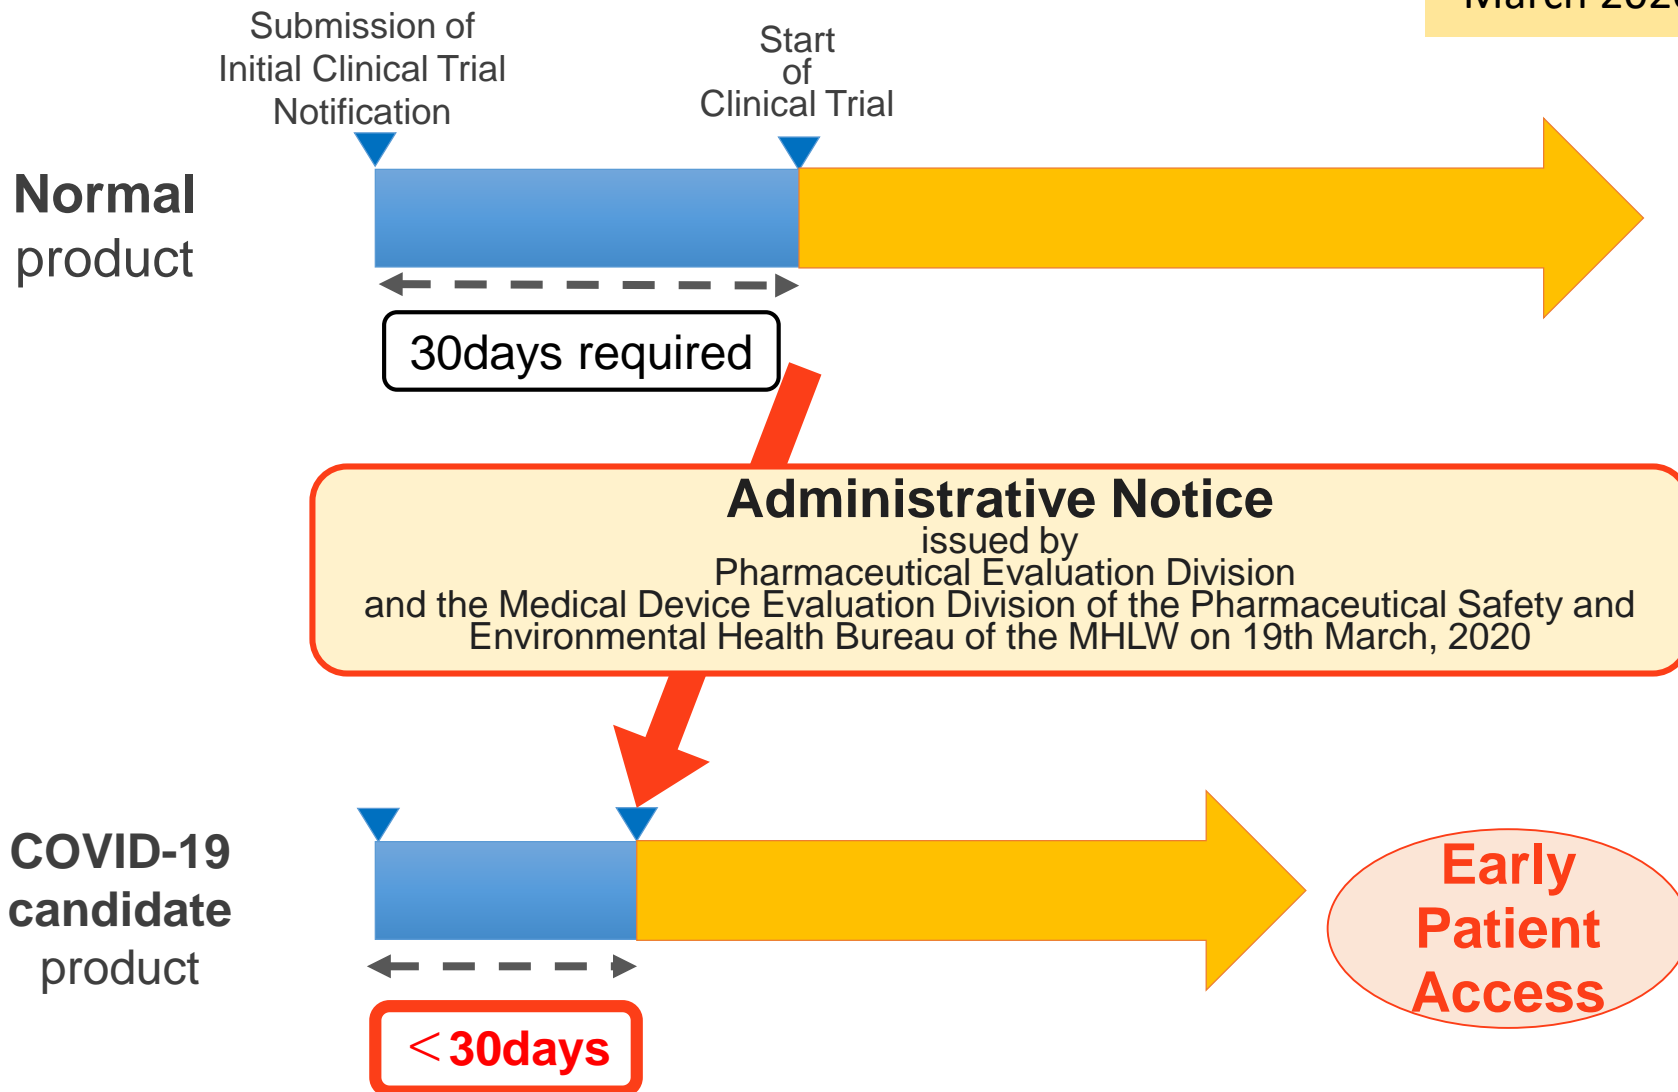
March 202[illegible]

Submission of Initial Clinical Trial Notification

Start of Clinical Trial

**Normal** product

30days required

**Administrative Notice**
issued by
Pharmaceutical Evaluation Division
and the Medical Device Evaluation Division of the Pharmaceutical Safety and Environmental Health Bureau of the MHLW on 19th March, 2020

**COVID-19 candidate** product

＜30days

Early Patient Access